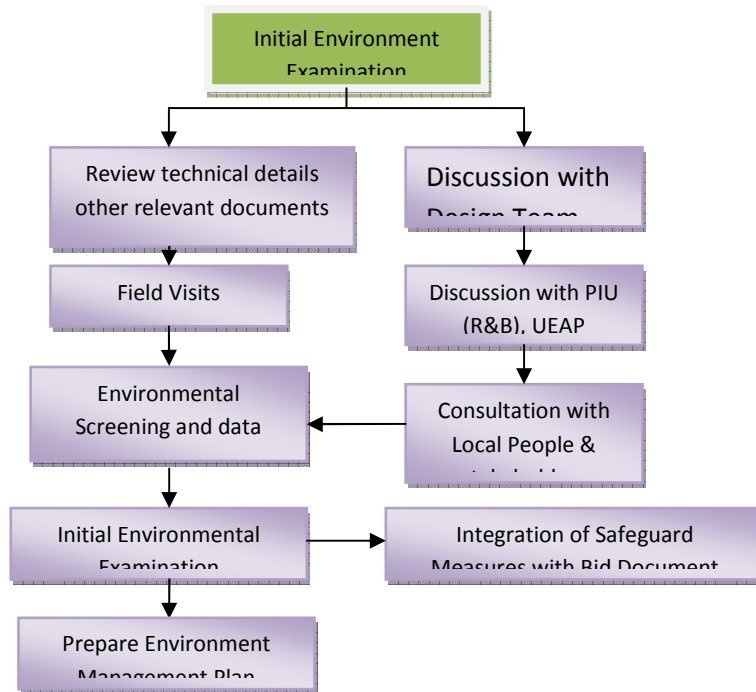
Initial Environment Examination

Review technical details other relevant documents

Discussion with Design Team

Field Visits

Discussion with PIU (R&B), UEAP

Environmental Screening and data

Consultation with Local People & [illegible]

Initial Environmental Examination

Integration of Safeguard Measures with Bid Document

Prepare Environment Management Plan